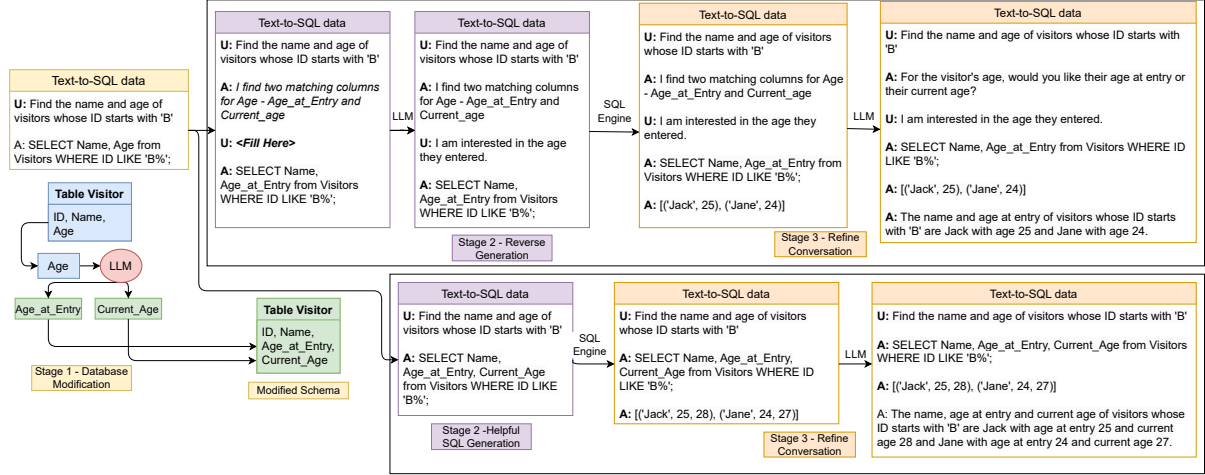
Text-to-SQL data

U: Find the name and age of visitors whose ID starts with 'B'

A: SELECT Name, Age from Visitors WHERE ID LIKE 'B%';

Table Visitor

ID, Name, Age

Age

LLM

Age_at_Entry

Current_Age

Table Visitor

ID, Name, Age_at_Entry, Current_Age

Stage 1 - Database Modification

Modified Schema

Text-to-SQL data

U: Find the name and age of visitors whose ID starts with 'B'

A: *I find two matching columns for Age - Age_at_Entry and Current_age*

U: *<Fill Here>*

A: SELECT Name, Age_at_Entry from Visitors WHERE ID LIKE 'B%';

LLM

Text-to-SQL data

U: Find the name and age of visitors whose ID starts with 'B'

A: I find two matching columns for Age - Age_at_Entry and Current_age

U: I am interested in the age they entered.

A: SELECT Name, Age_at_Entry from Visitors WHERE ID LIKE 'B%';

Stage 2 - Reverse Generation

SQL Engine

Text-to-SQL data

U: Find the name and age of visitors whose ID starts with 'B'

A: I find two matching columns for Age - Age_at_Entry and Current_age

U: I am interested in the age they entered.

A: SELECT Name, Age_at_Entry from Visitors WHERE ID LIKE 'B%';

A: [('Jack', 25), ('Jane', 24)]

Stage 3 - Refine Conversation

LLM

Text-to-SQL data

U: Find the name and age of visitors whose ID starts with 'B'

A: For the visitor's age, would you like their age at entry or their current age?

U: I am interested in the age they entered.

A: SELECT Name, Age_at_Entry from Visitors WHERE ID LIKE 'B%';

A: [('Jack', 25), ('Jane', 24)]

A: The name and age at entry of visitors whose ID starts with 'B' are Jack with age 25 and Jane with age 24.

Text-to-SQL data

U: Find the name and age of visitors whose ID starts with 'B'

A: SELECT Name, Age_at_Entry, Current_Age from Visitors WHERE ID LIKE 'B%';

Stage 2 -Helpful SQL Generation

SQL Engine

Text-to-SQL data

U: Find the name and age of visitors whose ID starts with 'B'

A: SELECT Name, Age_at_Entry, Current_Age from Visitors WHERE ID LIKE 'B%';

A: [('Jack', 25, 28), ('Jane', 24, 27)]

Stage 3 - Refine Conversation

LLM

Text-to-SQL data

U: Find the name and age of visitors whose ID starts with 'B'

A: SELECT Name, Age_at_Entry, Current_Age from Visitors WHERE ID LIKE 'B%';

A: [('Jack', 25, 28), ('Jane', 24, 27)]

A: The name, age at entry and current age of visitors whose ID starts with 'B' are Jack with age at entry 25 and current age 28 and Jane with age at entry 24 and current age 27.